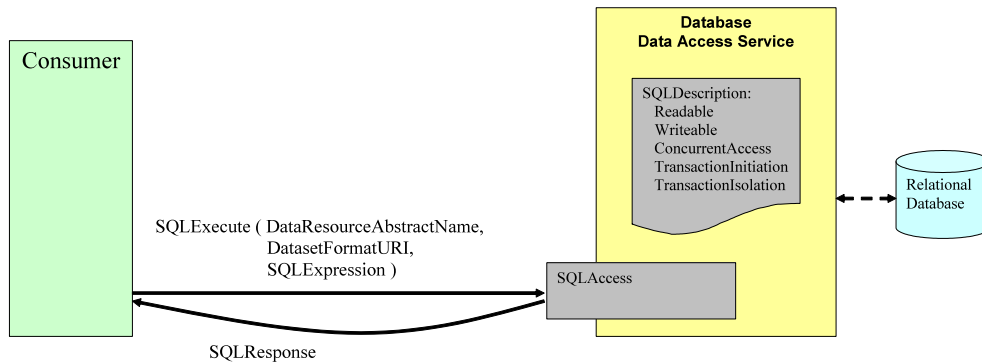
Consumer

Database
Data Access Service

SQLDescription:
Readable
Writeable
ConcurrentAccess
TransactionInitiation
TransactionIsolation

Relational Database

SQLExecute ( DataResourceAbstractName, DatasetFormatURI, SQLExpression )

SQLAccess

SQLResponse